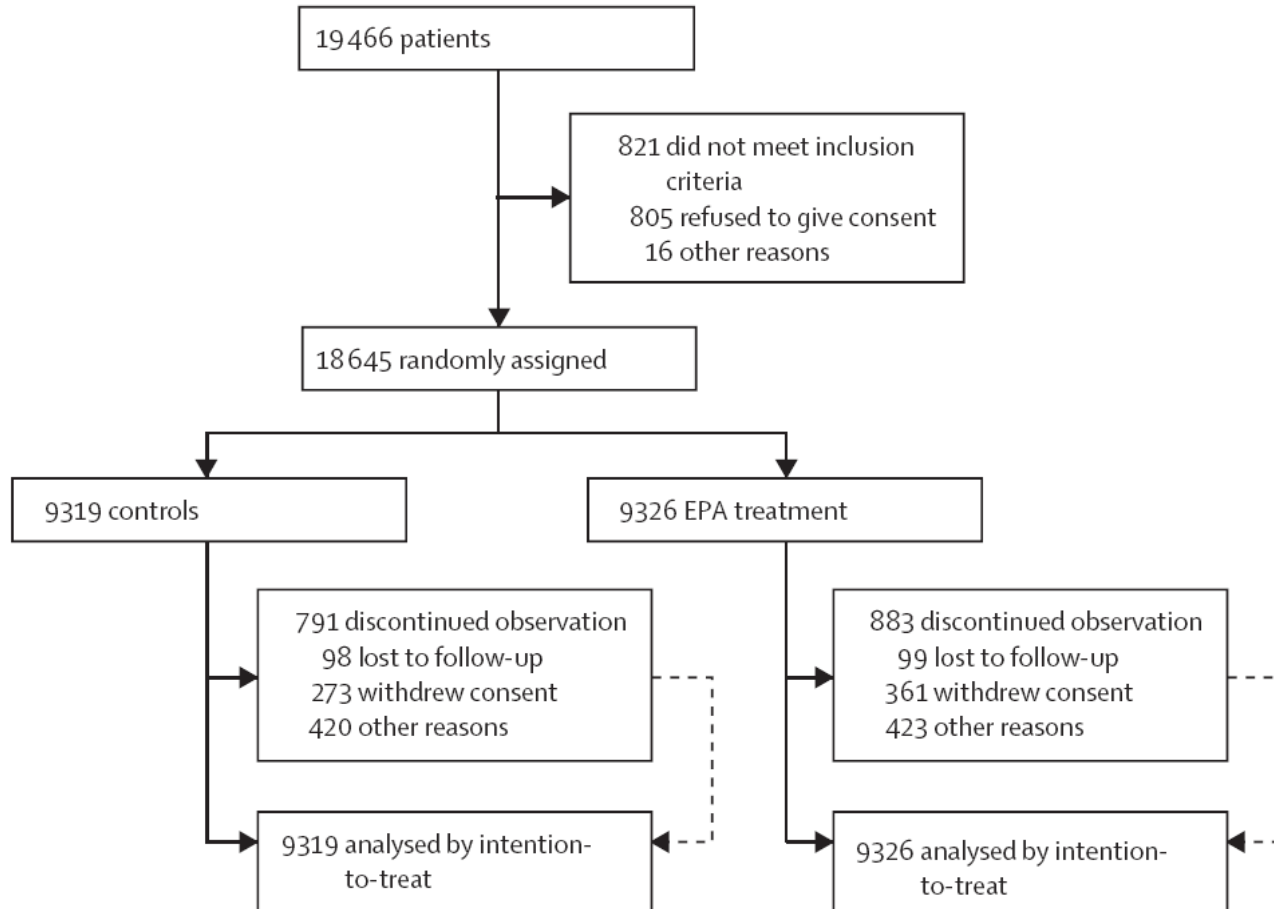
19 466 patients

821 did not meet inclusion criteria
805 refused to give consent
16 other reasons

18 645 randomly assigned

9319 controls

9326 EPA treatment

791 discontinued observation
98 lost to follow-up
273 withdrew consent
420 other reasons

883 discontinued observation
99 lost to follow-up
361 withdrew consent
423 other reasons

9319 analysed by intention-to-treat

9326 analysed by intention-to-treat